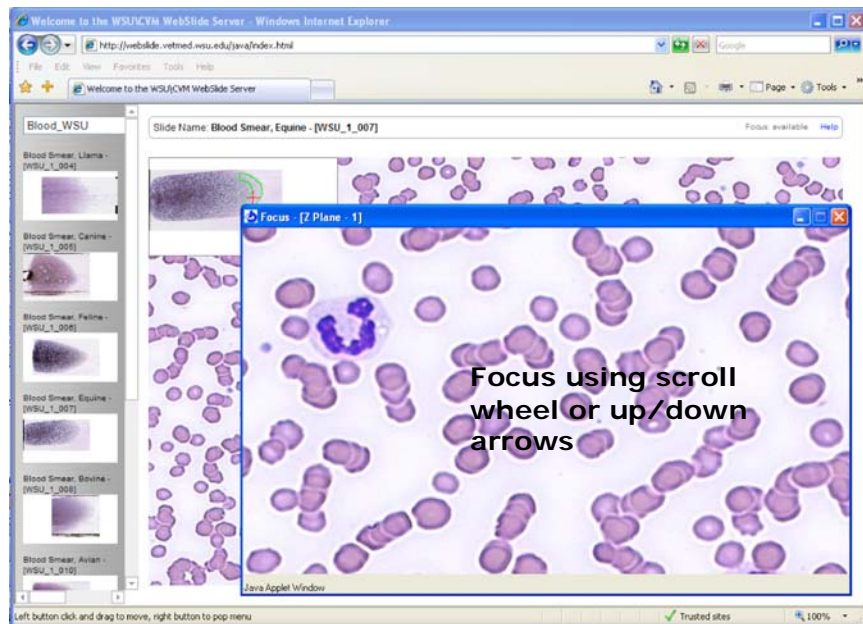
Welcome to the WSU\CVM WebSlide Server - Windows Internet Explorer

http://webslide.vetmed.wsu.edu/java/index.html

Google

File Edit View Favorites Tools Help

Welcome to the WSU\CVM WebSlide Server

Page Tools

Blood_WSU

Slide Name: Blood Smear, Equine - [WSU_1_007]

Focus available Help

Blood Smear, Llama - [WSU_1_004]

Blood Smear, Canine - [WSU_1_005]

Blood Smear, Feline - [WSU_1_006]

Blood Smear, Equine - [WSU_1_007]

Blood Smear, Bovine - [WSU_1_008]

Blood Smear, Avian - [WSU_1_010]

Focus - [Z Plane - 1]

Focus using scroll wheel or up/down arrows

Java Applet Window

Left button click and drag to move, right button to pop menu

Trusted sites

100%